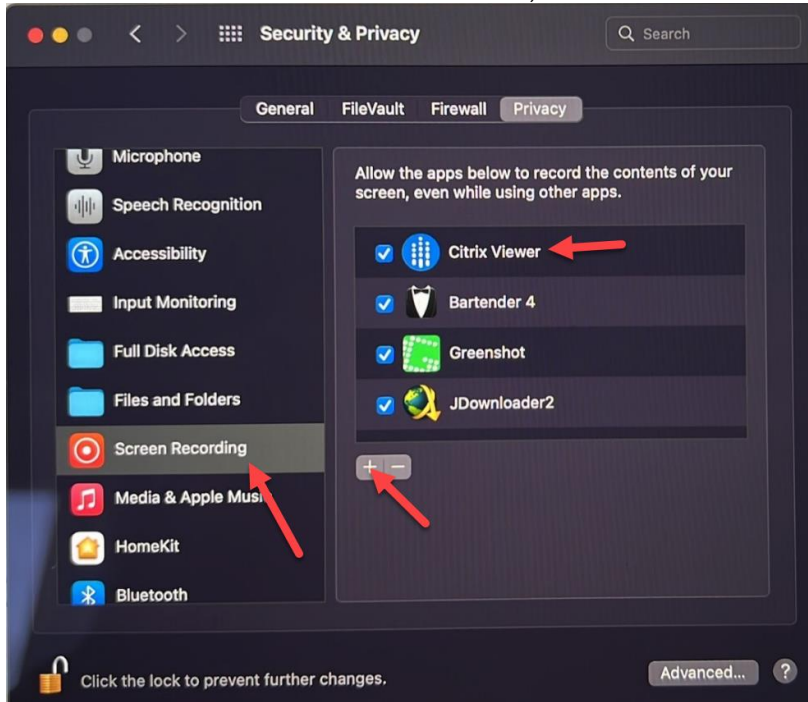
Security & Privacy

Search

General FileVault Firewall Privacy

Microphone

Speech Recognition

Accessibility

Input Monitoring

Full Disk Access

Files and Folders

Screen Recording

Media & Apple Musi

HomeKit

Bluetooth

Allow the apps below to record the contents of your screen, even while using other apps.

Citrix Viewer

Bartender 4

Greenshot

JDownloader2

+ −

Click the lock to prevent further changes.

Advanced...

?